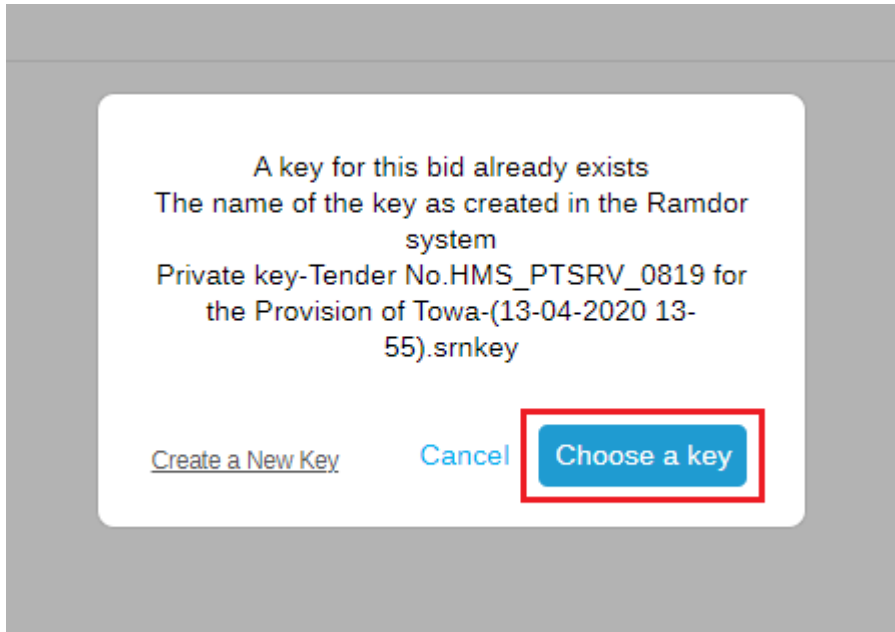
A key for this bid already exists
The name of the key as created in the Ramdor system
Private key-Tender No.HMS_PTSRV_0819 for the Provision of Towa-(13-04-2020 13-55).srnkey

Create a New Key

Cancel

Choose a key